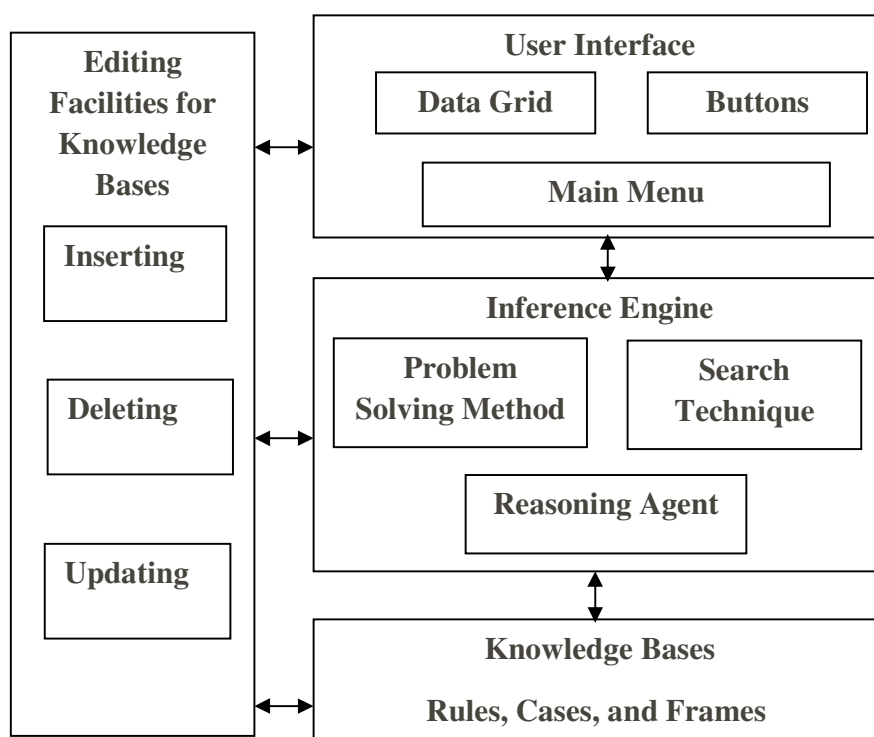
Editing Facilities for Knowledge Bases

Inserting

Deleting

Updating

User Interface

Data Grid

Buttons

Main Menu

Inference Engine

Problem Solving Method

Search Technique

Reasoning Agent

Knowledge Bases

Rules, Cases, and Frames